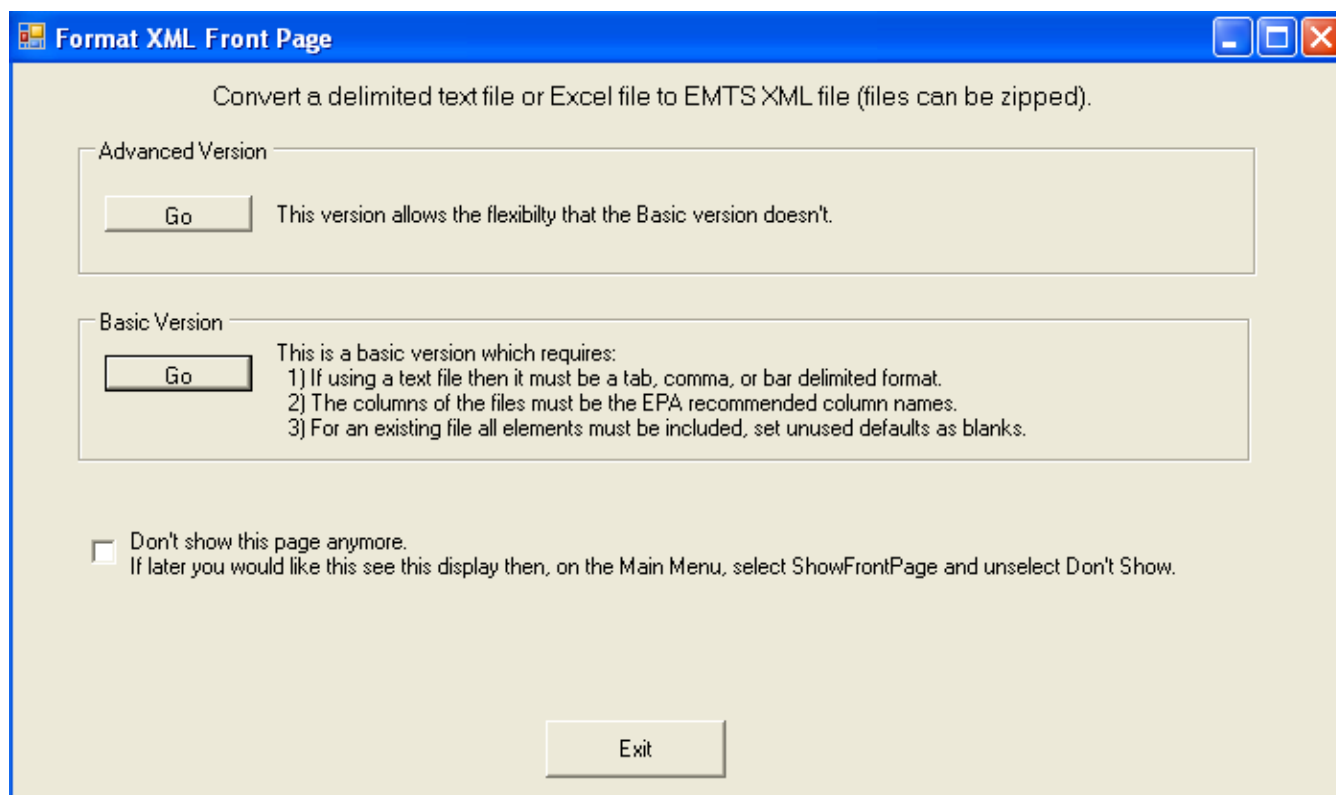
Format XML Front Page

Convert a delimited text file or Excel file to EMTS XML file (files can be zipped).

Advanced Version

Go

This version allows the flexibilty that the Basic version doesn't.

Basic Version

Go

This is a basic version which requires:
1) If using a text file then it must be a tab, comma, or bar delimited format.
2) The columns of the files must be the EPA recommended column names.
3) For an existing file all elements must be included, set unused defaults as blanks.

Don't show this page anymore.
If later you would like this see this display then, on the Main Menu, select ShowFrontPage and unselect Don't Show.

Exit